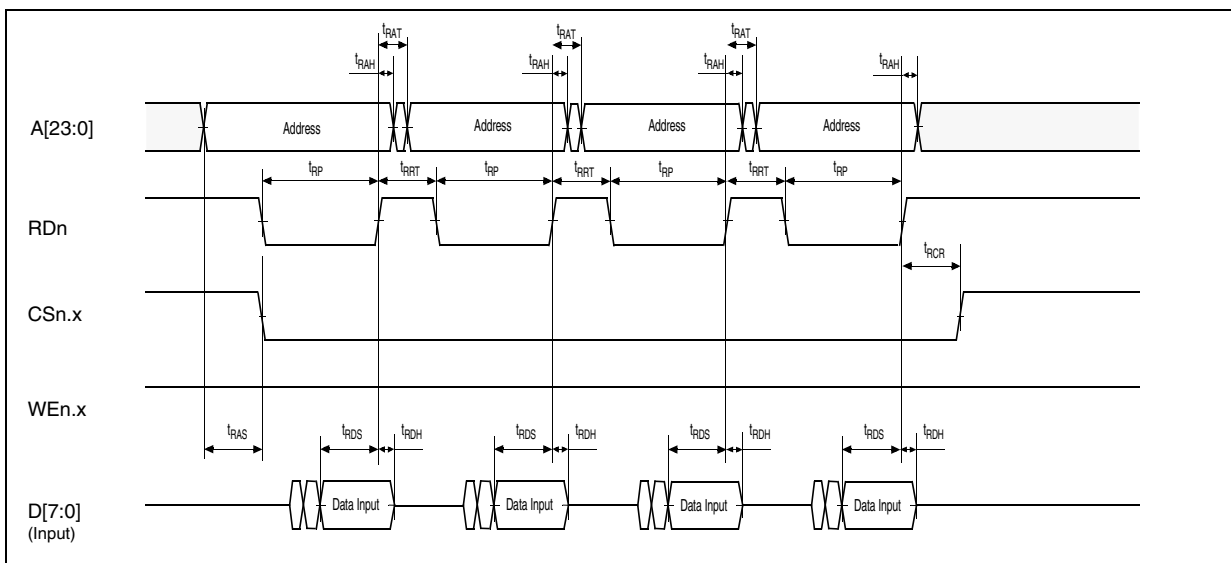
$t_{RAT}$ $t_{RAH}$ $t_{RAT}$ $t_{RAH}$ $t_{RAT}$ $t_{RAH}$ $t_{RAH}$

A[23:0]

Address Address Address Address

$t_{RP}$ $t_{RRT}$ $t_{RP}$ $t_{RRT}$ $t_{RP}$ $t_{RRT}$ $t_{RP}$

RDn

$t_{RCR}$

CSn.x

WEn.x

$t_{RAS}$ $t_{RDS}$ $t_{RDH}$ $t_{RDS}$ $t_{RDH}$ $t_{RDS}$ $t_{RDH}$ $t_{RDS}$ $t_{RDH}$

D[7:0]
(Input)

Data Input Data Input Data Input Data Input